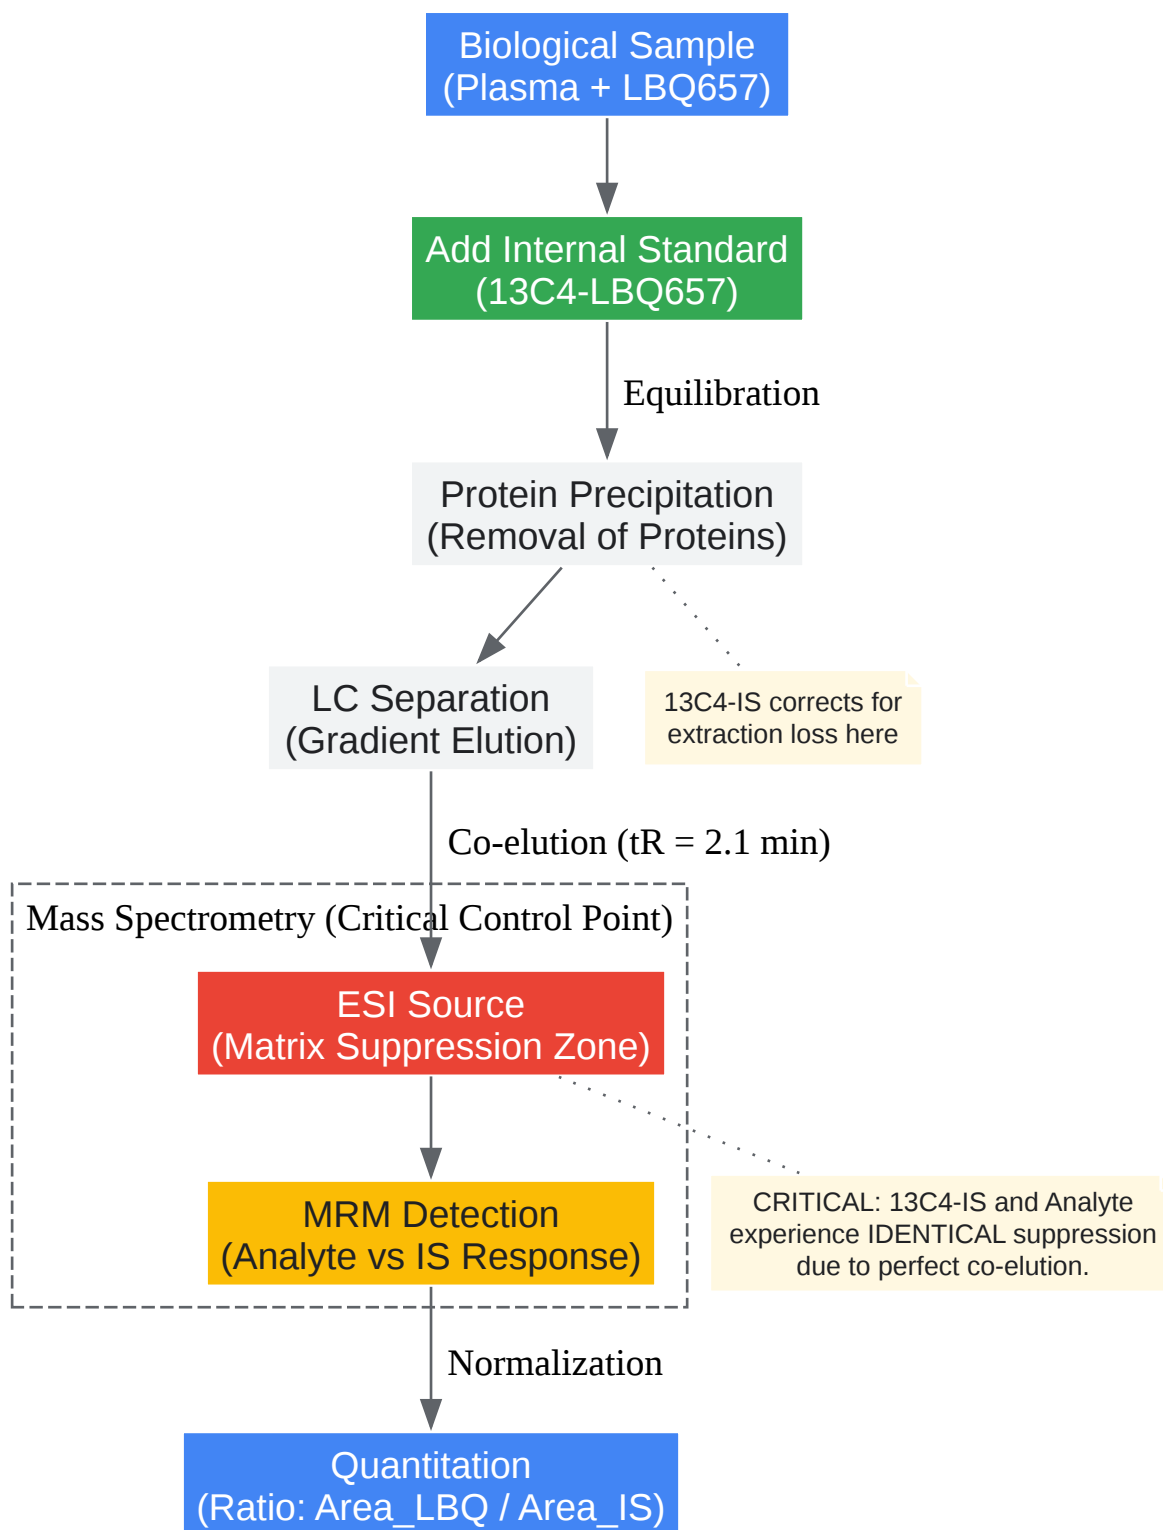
Biological Sample
(Plasma + LBQ657)

Add Internal Standard
(13C4-LBQ657)

Equilibration

Protein Precipitation
(Removal of Proteins)

LC Separation
(Gradient Elution)

13C4-IS corrects for extraction loss here

Co-elution (tR = 2.1 min)

Mass Spectrometry (Critical Control Point)

ESI Source
(Matrix Suppression Zone)

MRM Detection
(Analyte vs IS Response)

CRITICAL: 13C4-IS and Analyte experience IDENTICAL suppression due to perfect co-elution.

Normalization

Quantitation
(Ratio: Area_LBQ / Area_IS)